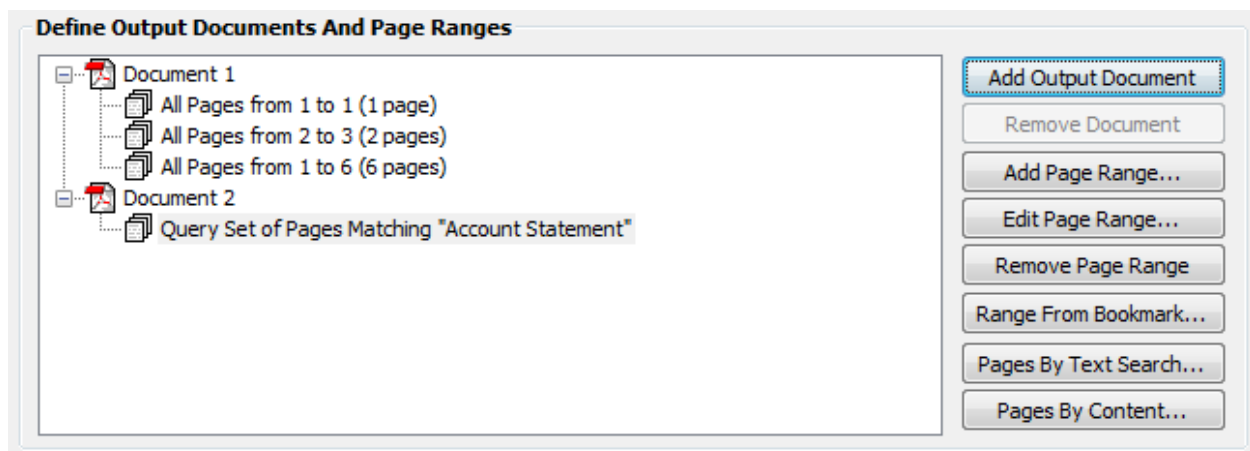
Define Output Documents And Page Ranges

Document 1
All Pages from 1 to 1 (1 page)
All Pages from 2 to 3 (2 pages)
All Pages from 1 to 6 (6 pages)
Document 2
Query Set of Pages Matching "Account Statement"

Add Output Document
Remove Document
Add Page Range...
Edit Page Range...
Remove Page Range
Range From Bookmark...
Pages By Text Search...
Pages By Content...